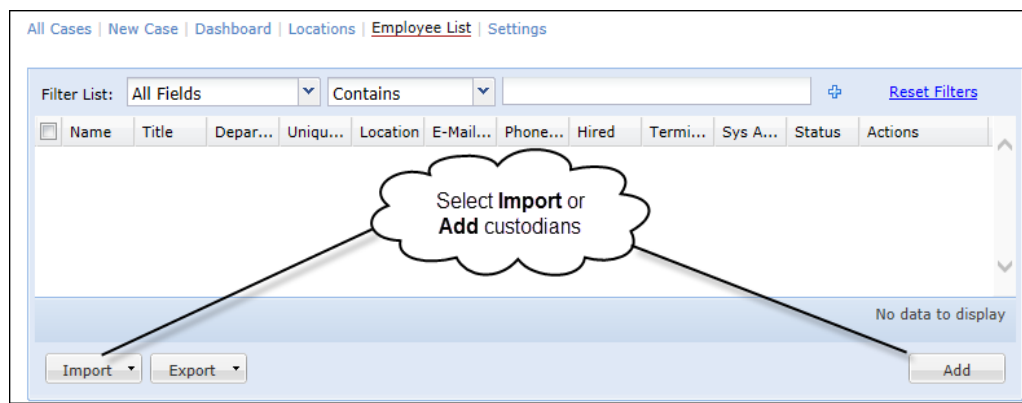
All Cases | New Case | Dashboard | Locations | Employee List | Settings

Filter List: All Fields Contains Reset Filters

| Name | Title | Depar... | Uniqu... | Location | E-Mail... | Phone... | Hired | Termi... | Sys A... | Status | Actions |
|---|---|---|---|---|---|---|---|---|---|---|---|

Select **Import** or **Add** custodians

No data to display

Import Export Add